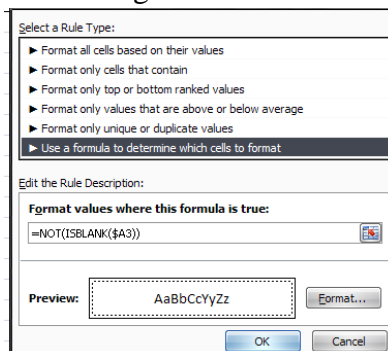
Select a Rule Type:

► Format all cells based on their values
► Format only cells that contain
► Format only top or bottom ranked values
► Format only values that are above or below average
► Format only unique or duplicate values
► Use a formula to determine which cells to format

Edit the Rule Description:

Format values where this formula is true:

=NOT(ISBLANK($A3))

Preview: AaBbCcYyZz Format...

OK Cancel